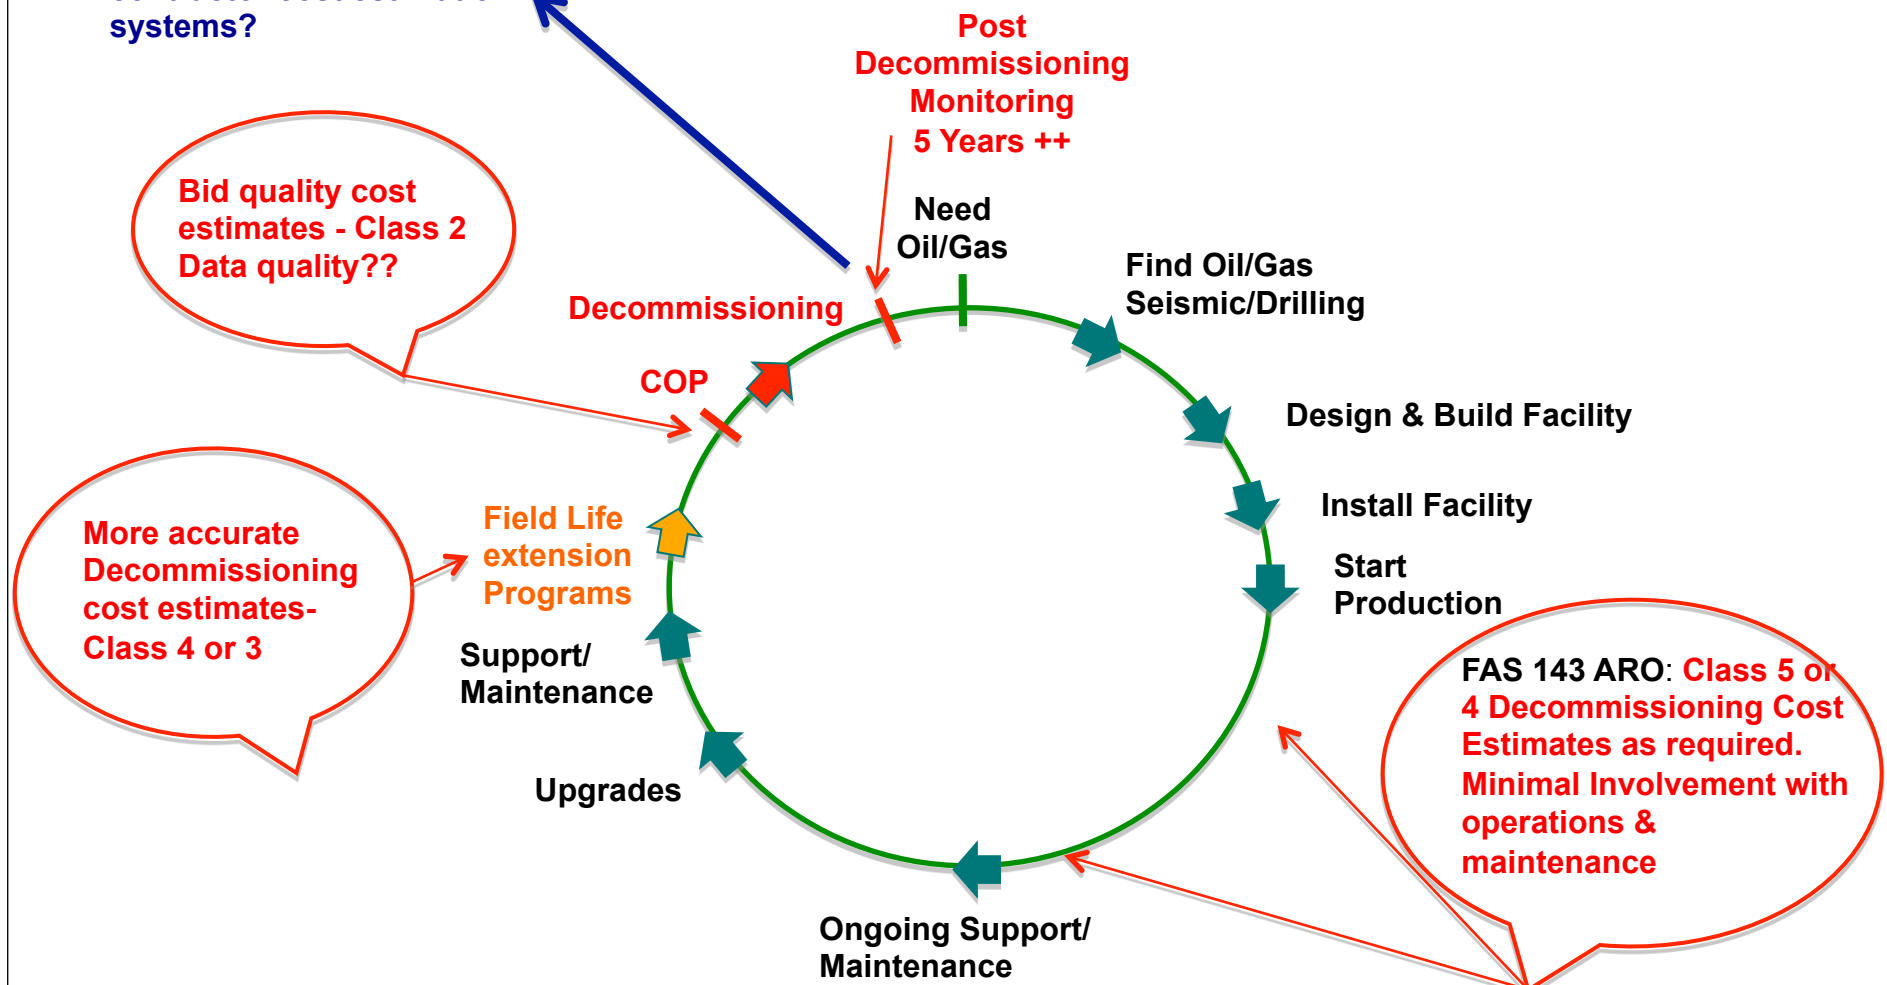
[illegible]
systems?

Post Decommissioning Monitoring 5 Years ++

Bid quality cost estimates - Class 2 Data quality??

Need Oil/Gas

Find Oil/Gas Seismic/Drilling

Decommissioning

COP

Design & Build Facility

Install Facility

Start Production

More accurate Decommissioning cost estimates- Class 4 or 3

Field Life extension Programs

Support/ Maintenance

Upgrades

FAS 143 ARO: Class 5 or 4 Decommissioning Cost Estimates as required. Minimal Involvement with operations & maintenance

Ongoing Support/ Maintenance